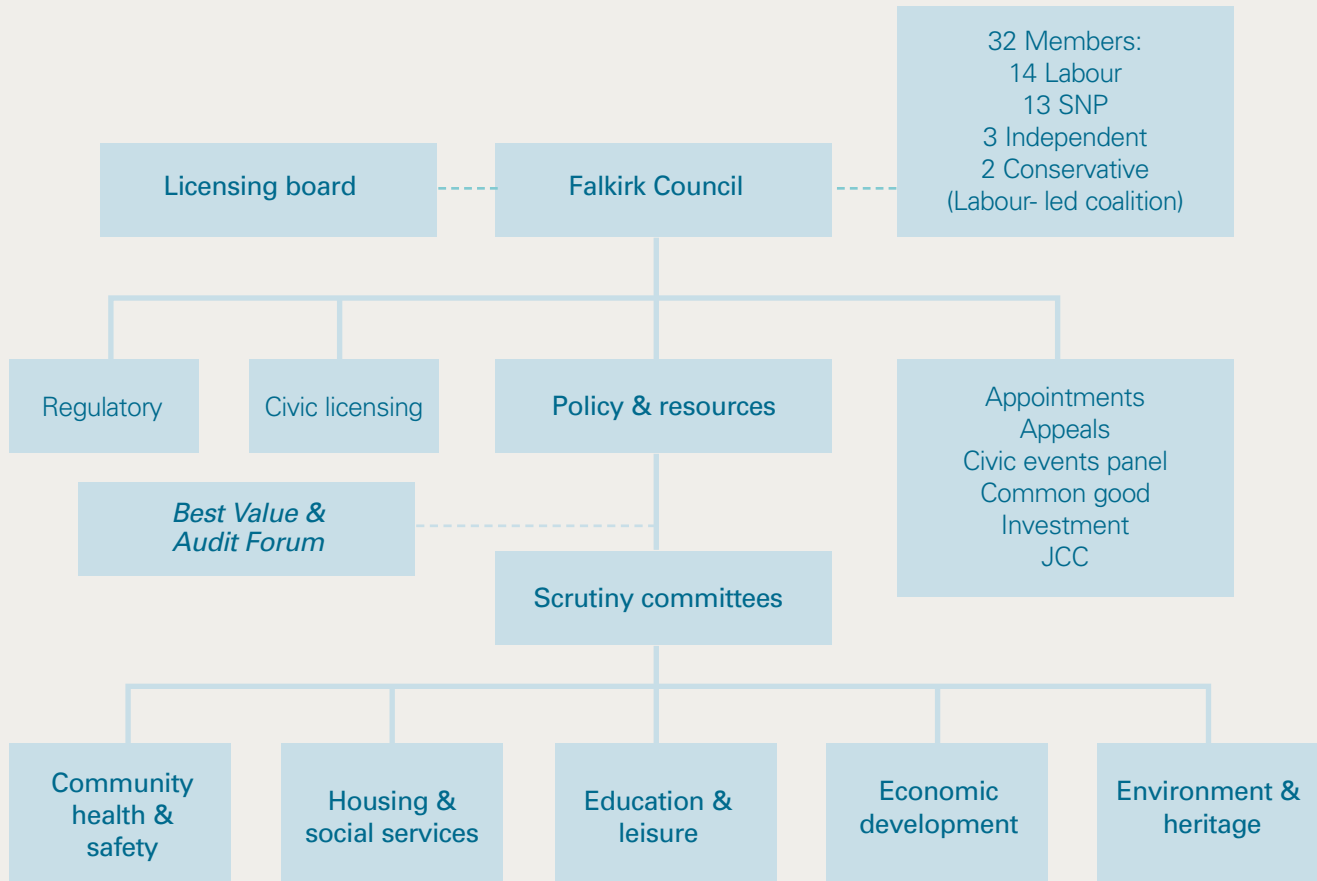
32 Members:
14 Labour
13 SNP
3 Independent
2 Conservative
(Labour- led coalition)

Licensing board

Falkirk Council

Regulatory

Civic licensing

Policy & resources

Appointments
Appeals
Civic events panel
Common good
Investment
JCC

*Best Value & Audit Forum*

Scrutiny committees

Community health & safety

Housing & social services

Education & leisure

Economic development

Environment & heritage